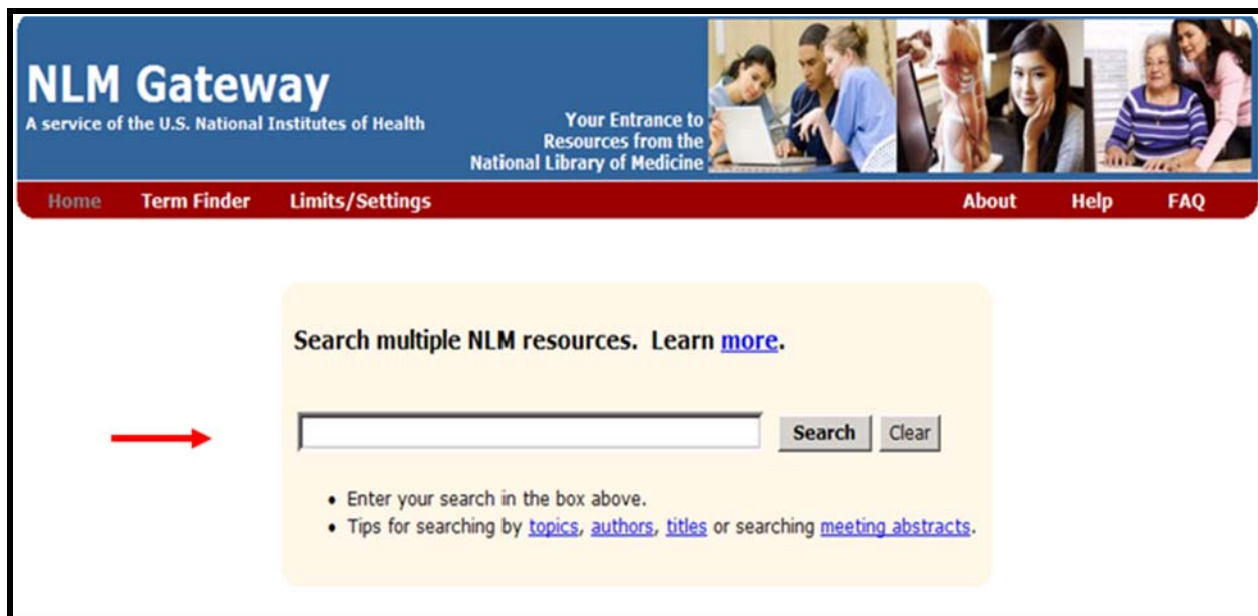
NLM Gateway
A service of the U.S. National Institutes of Health

Your Entrance to Resources from the National Library of Medicine

Home Term Finder Limits/Settings About Help FAQ

Search multiple NLM resources. Learn more.

Search Clear

- Enter your search in the box above.
- Tips for searching by topics, authors, titles or searching meeting abstracts.